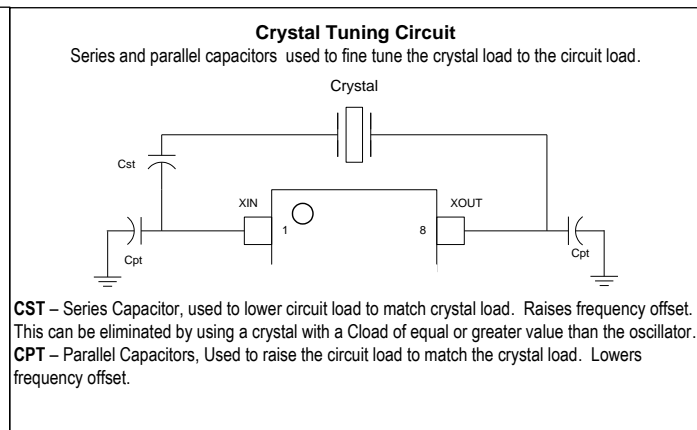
**Crystal Tuning Circuit**

Series and parallel capacitors used to fine tune the crystal load to the circuit load.

Crystal

Cst

XIN

1

8

XOUT

Cpt

Cpt

**CST** – Series Capacitor, used to lower circuit load to match crystal load. Raises frequency offset. This can be eliminated by using a crystal with a Cload of equal or greater value than the oscillator.
**CPT** – Parallel Capacitors, Used to raise the circuit load to match the crystal load. Lowers frequency offset.